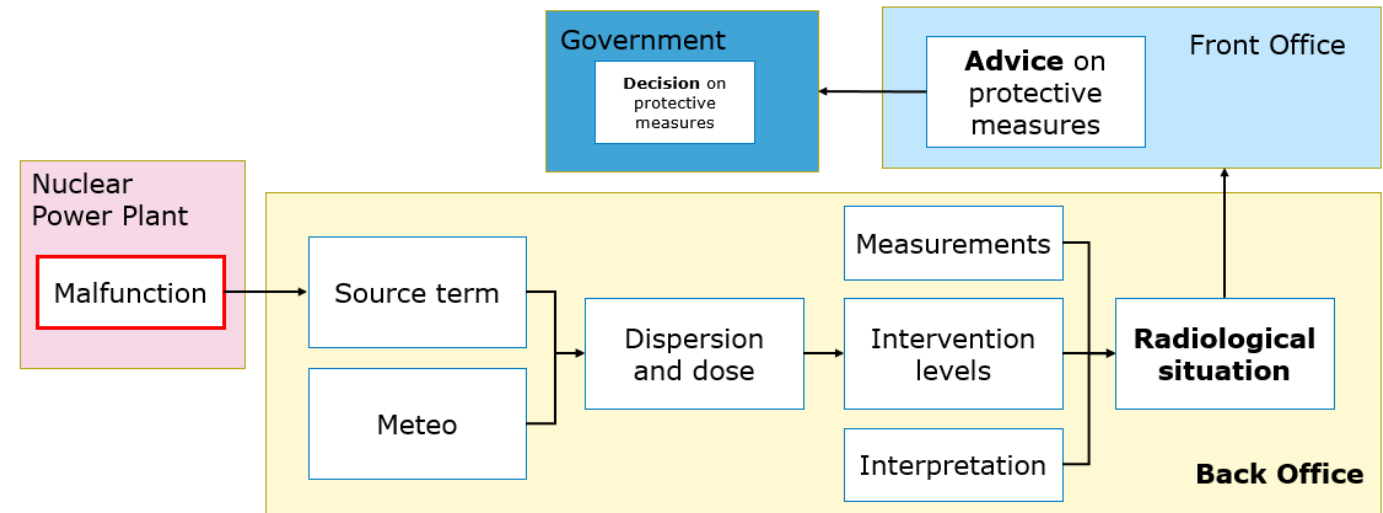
Government

**Decision** on protective measures

**Advice** on protective measures

Front Office

Nuclear Power Plant

Malfunction

Source term

Meteo

Dispersion and dose

Measurements

Intervention levels

Interpretation

**Radiological situation**

**Back Office**